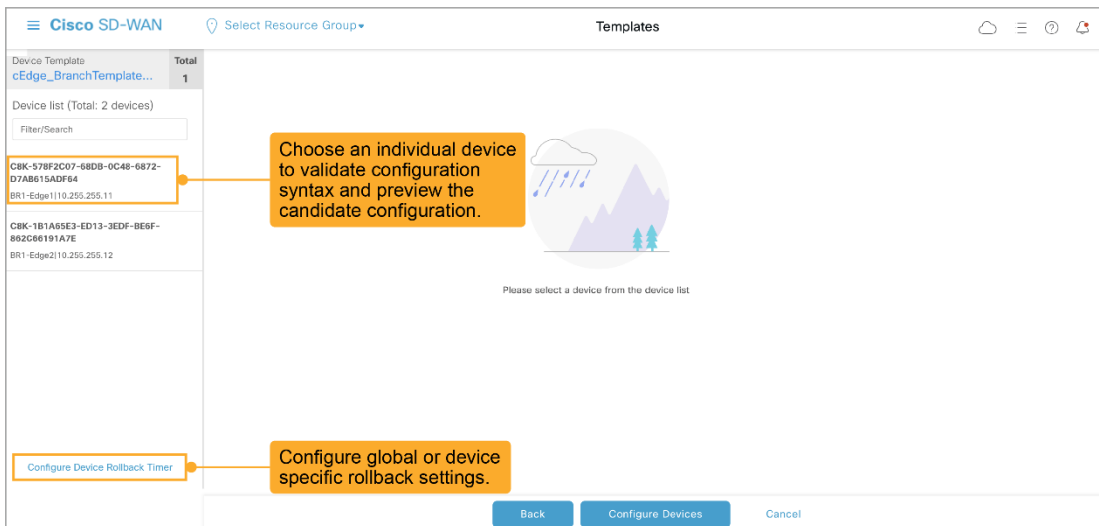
≡ Cisco SD-WAN

Select Resource Group▾

Templates

Device Template
cEdge_BranchTemplate...

Total
1

Device list (Total: 2 devices)

Filter/Search

C8K-578F2C07-68DB-0C48-6872-D7AB615ADF64
BR1-Edge1|10.255.255.11

C8K-1B1A65E3-ED13-3EDF-BE6F-862C66191A7E
BR1-Edge2|10.255.255.12

Choose an individual device to validate configuration syntax and preview the candidate configuration.

Please select a device from the device list

Configure Device Rollback Timer

Configure global or device specific rollback settings.

Back

Configure Devices

Cancel